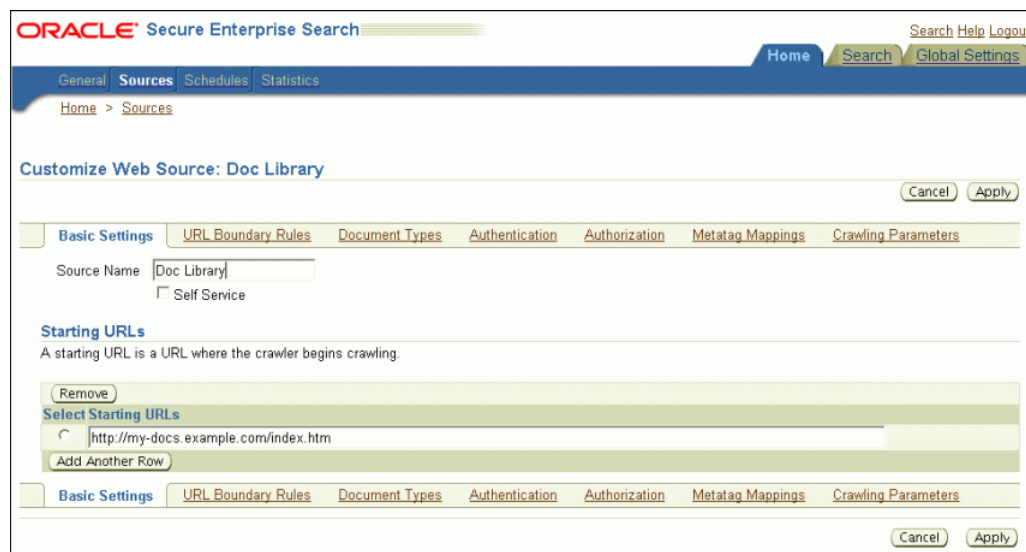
ORACLE Secure Enterprise Search

Search Help Logou

Home Search Global Settings

General Sources Schedules Statistics

Home > Sources

Customize Web Source: Doc Library

Cancel Apply

Basic Settings URL Boundary Rules Document Types Authentication Authorization Metatag Mappings Crawling Parameters

Source Name Doc Library

Self Service

Starting URLs

A starting URL is a URL where the crawler begins crawling.

Remove

Select Starting URLs

http://my-docs.example.com/index.htm

Add Another Row

Basic Settings URL Boundary Rules Document Types Authentication Authorization Metatag Mappings Crawling Parameters

Cancel Apply